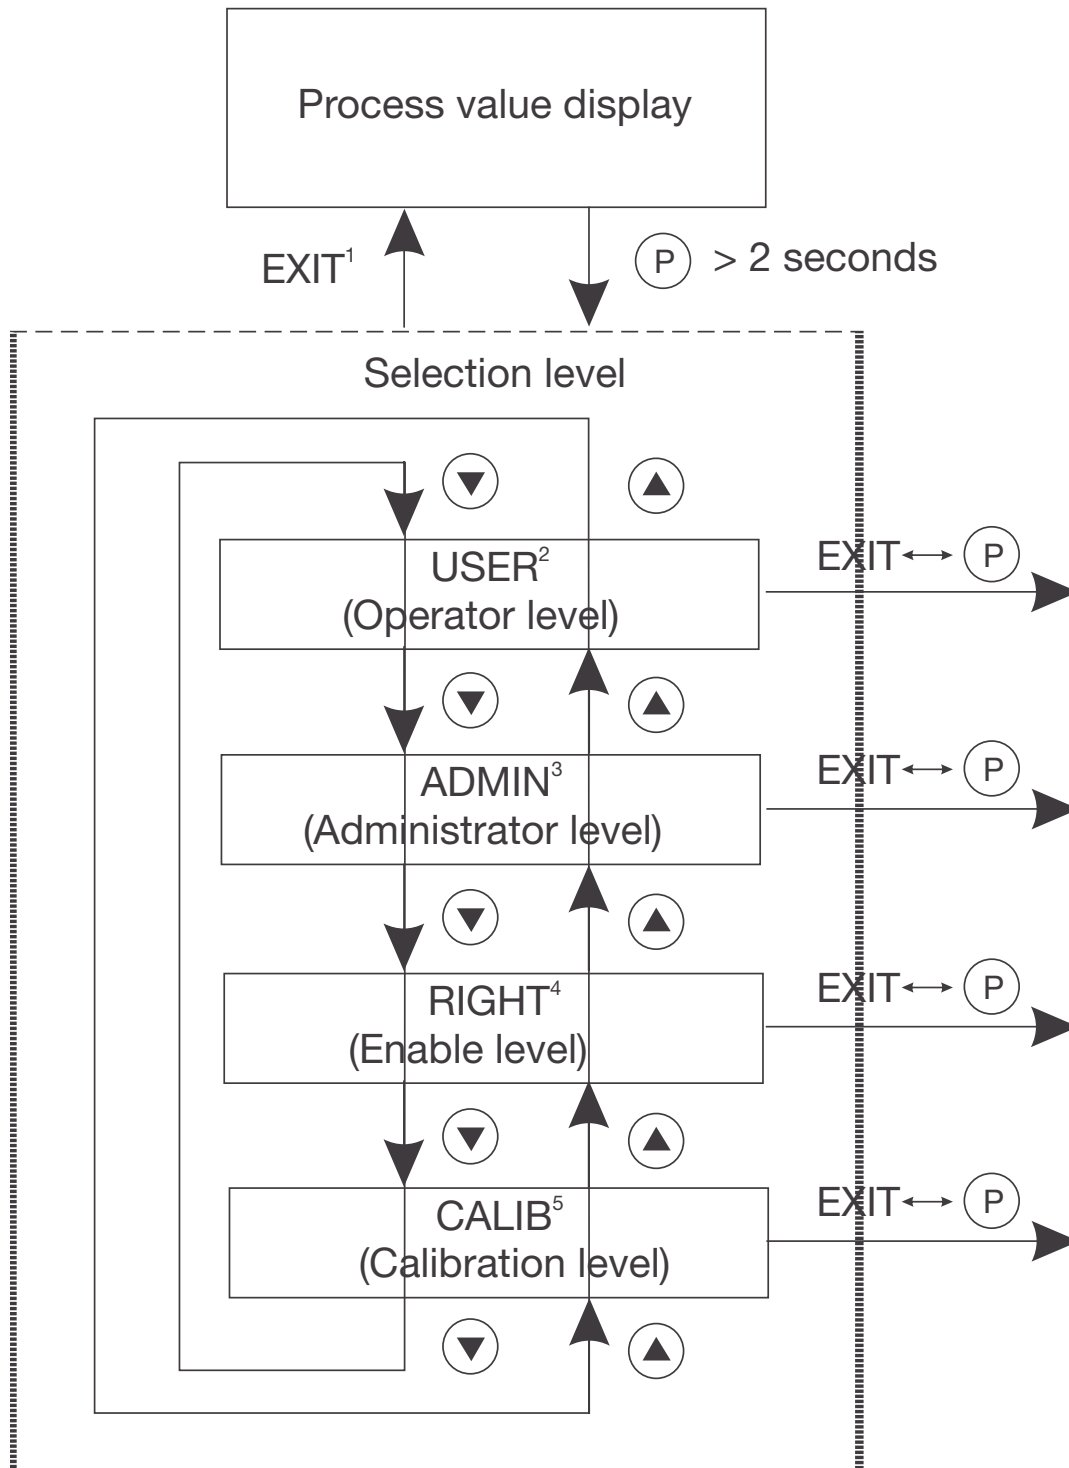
Process value display

EXIT$^1$

P > 2 seconds

Selection level

USER$^2$
(Operator level)

EXIT ↔ P

ADMIN$^3$
(Administrator level)

EXIT ↔ P

RIGHT$^4$
(Enable level)

EXIT ↔ P

CALIB$^5$
(Calibration level)

EXIT ↔ P